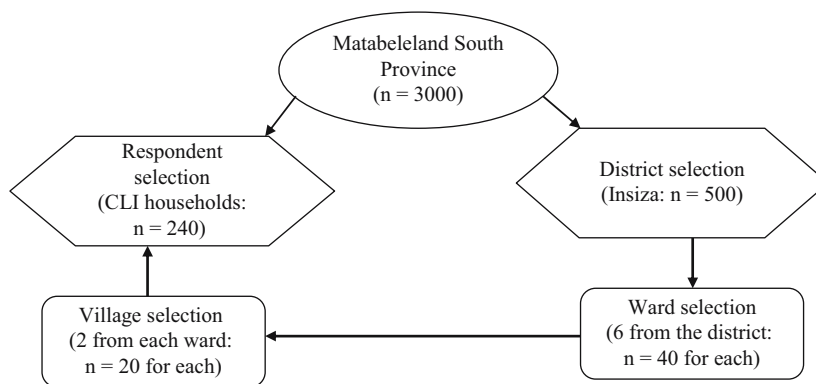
Matabeleland South Province
(n = 3000)

Respondent selection
(CLI households:
n = 240)

District selection
(Insiza: n = 500)

Village selection
(2 from each ward:
n = 20 for each)

Ward selection
(6 from the district:
n = 40 for each)